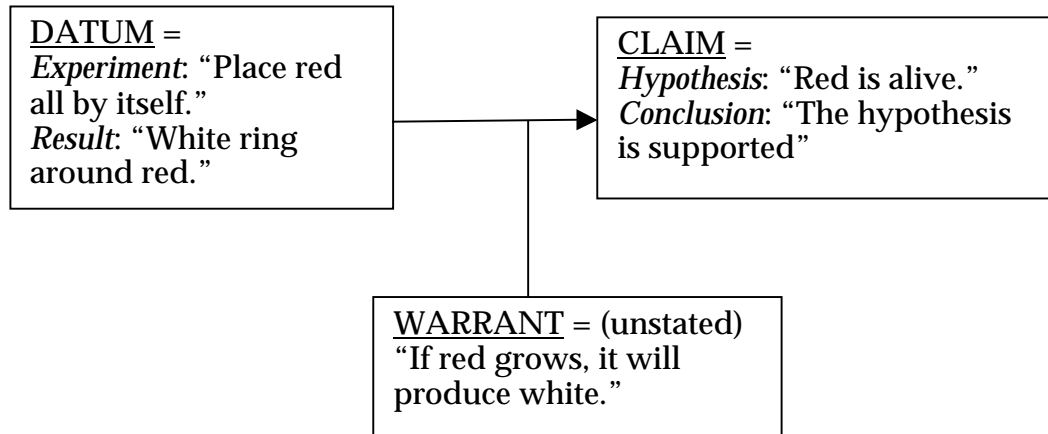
DATUM =
Experiment: “Place red all by itself.”
Result: “White ring around red.”

CLAIM =
Hypothesis: “Red is alive.”
Conclusion: “The hypothesis is supported”

WARRANT = (unstated)
“If red grows, it will produce white.”